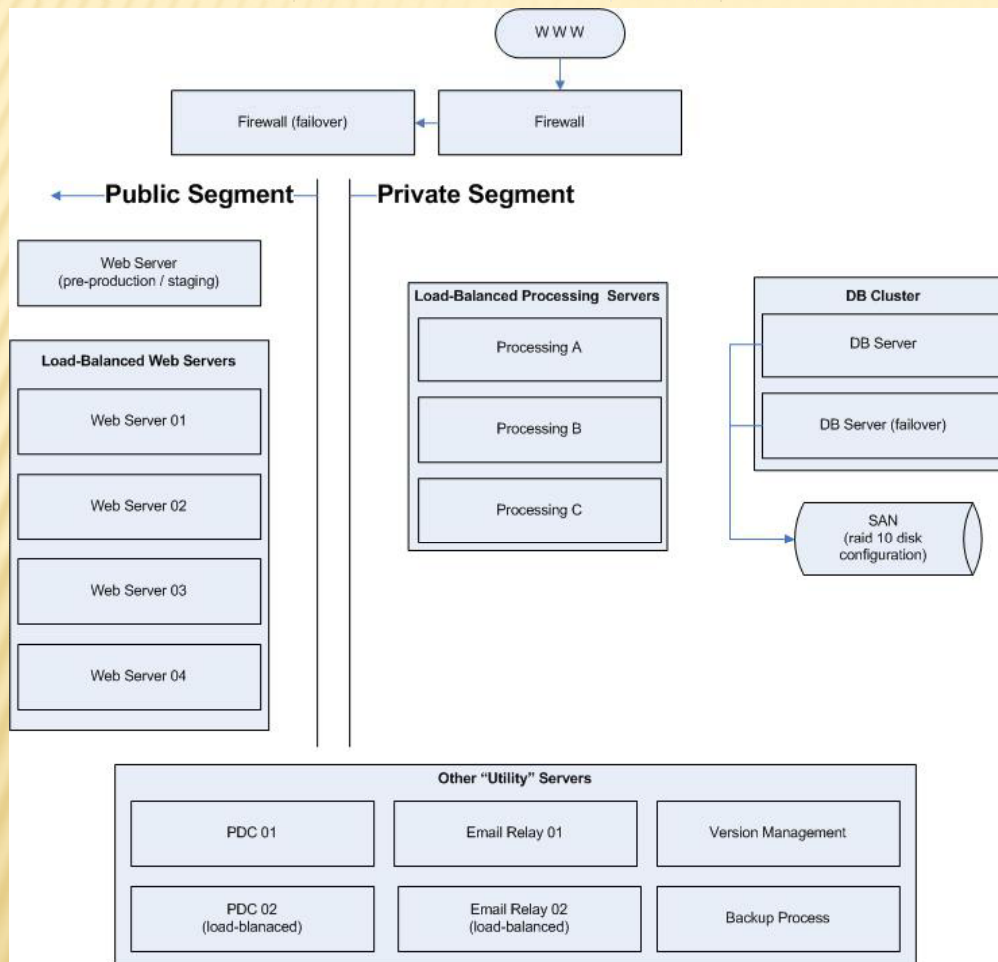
W W W

Firewall (failover)

Firewall

Public Segment

Private Segment

Web Server (pre-production / staging)

Load-Balanced Web Servers

Web Server 01

Web Server 02

Web Server 03

Web Server 04

Load-Balanced Processing Servers

Processing A

Processing B

Processing C

DB Cluster

DB Server

DB Server (failover)

SAN (raid 10 disk configuration)

Other "Utility" Servers

PDC 01

Email Relay 01

Version Management

PDC 02 (load-blanaced)

Email Relay 02 (load-balanced)

Backup Process